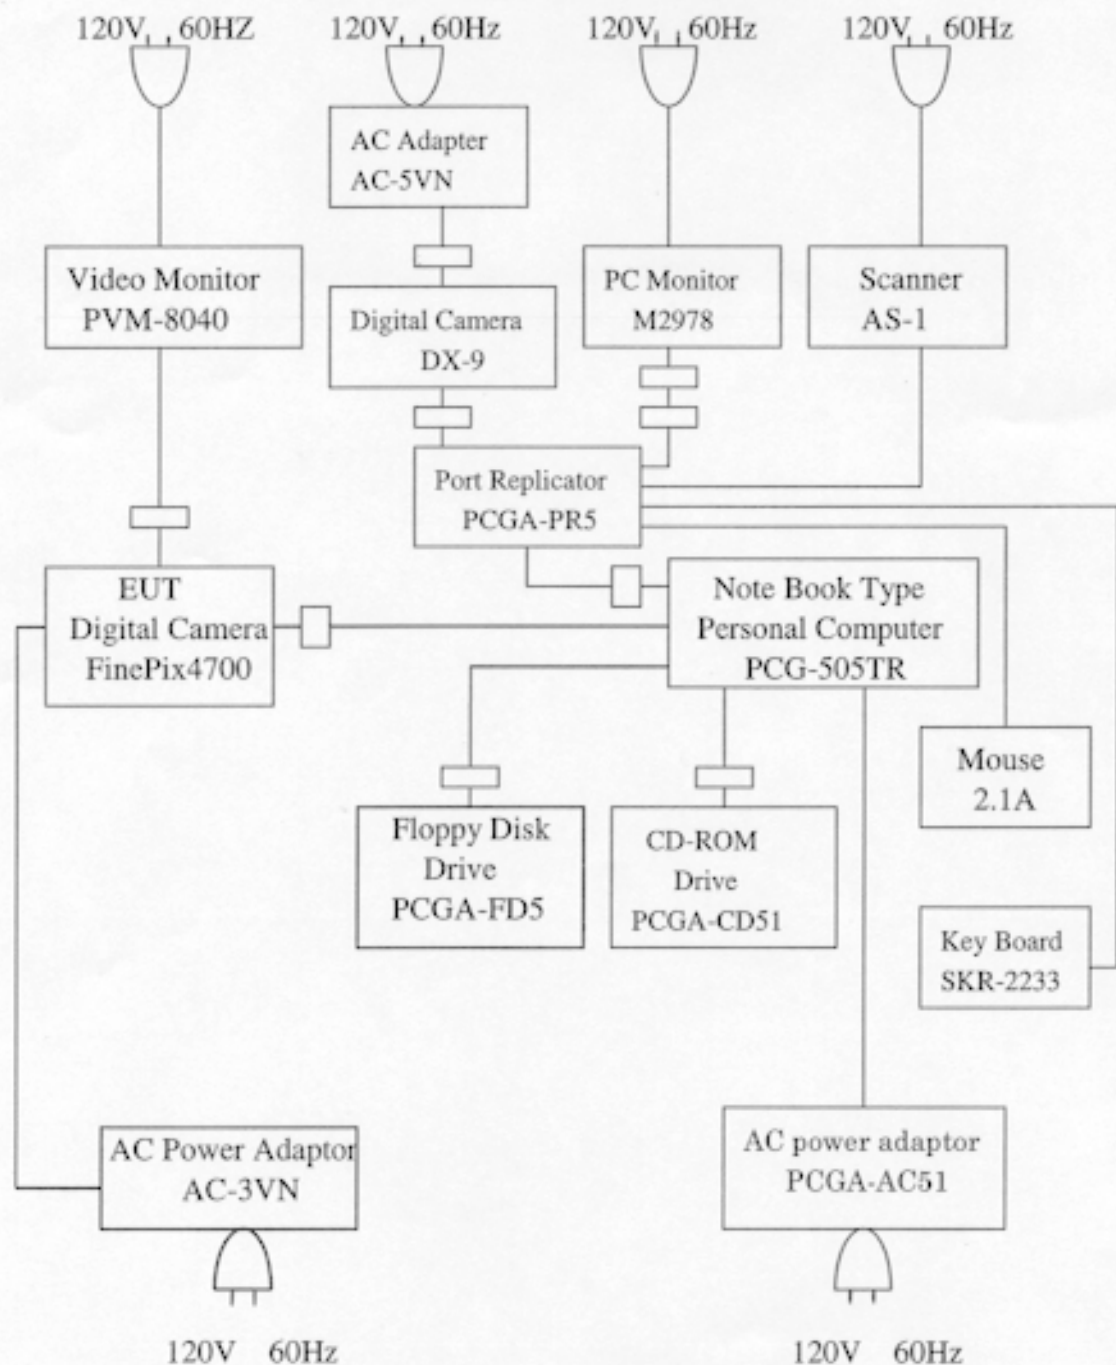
120V, 60HZ

120V, 60Hz

120V, 60Hz

120V, 60Hz

AC Adapter
AC-5VN

Video Monitor
PVM-8040

Digital Camera
DX-9

PC Monitor
M2978

Scanner
AS-1

Port Replicator
PCGA-PR5

EUT
Digital Camera
FinePix4700

Note Book Type
Personal Computer
PCG-505TR

Mouse
2.1A

Floppy Disk
Drive
PCGA-FD5

CD-ROM
Drive
PCGA-CD51

Key Board
SKR-2233

AC Power Adaptor
AC-3VN

AC power adaptor
PCGA-AC51

120V 60Hz

120V 60Hz